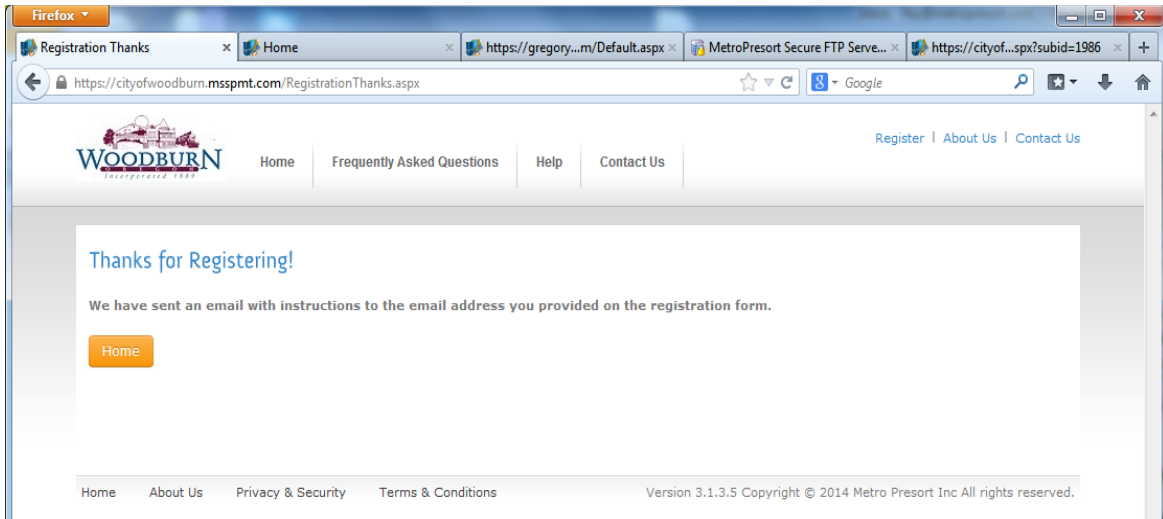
Firefox

Registration Thanks | Home | https://gregory...m/Default.aspx | MetroPresort Secure FTP Serve... | https://cityof...spx?subid=1986

https://cityofwoodburn.msspmt.com/RegistrationThanks.aspx

Google

WOODBURN
OREGON
Incorporated 1889

Home | Frequently Asked Questions | Help | Contact Us

Register | About Us | Contact Us

Thanks for Registering!

We have sent an email with instructions to the email address you provided on the registration form.

Home

Home | About Us | Privacy & Security | Terms & Conditions

Version 3.1.3.5 Copyright © 2014 Metro Presort Inc All rights reserved.